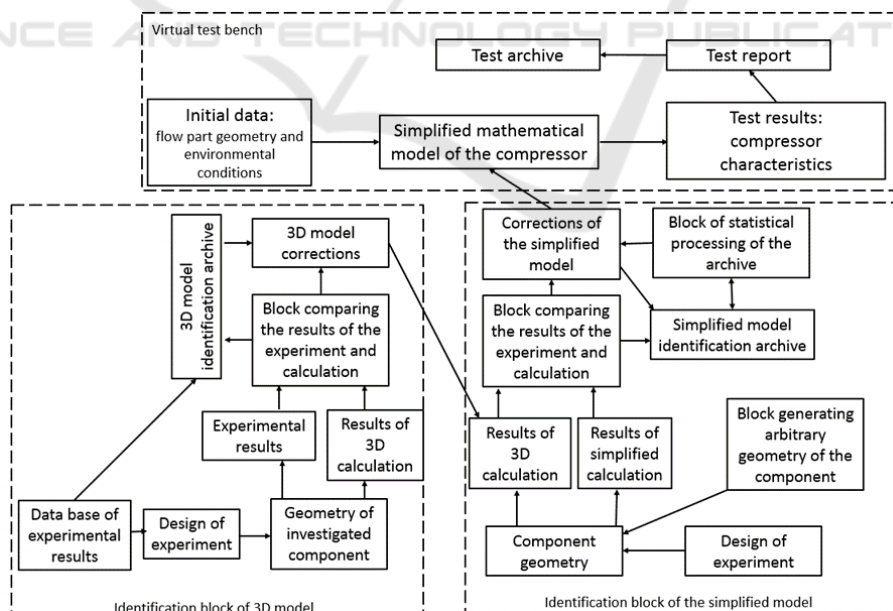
NCE AND TECHNOLOGY PUBLICAT

Virtual test bench

Test archive

Test report

Initial data: flow part geometry and environmental conditions

Simplified mathematical model of the compressor

Test results: compressor characteristics

3D model identification archive

3D model corrections

Block comparing the results of the experiment and calculation

Experimental results

Results of 3D calculation

Data base of experimental results

Design of experiment

Geometry of investigated component

Identification block of 3D model

Corrections of the simplified model

Block of statistical processing of the archive

Block comparing the results of the experiment and calculation

Simplified model identification archive

Results of 3D calculation

Results of simplified calculation

Block generating arbitrary geometry of the component

Component geometry

Design of experiment

Identification block of the simplified model